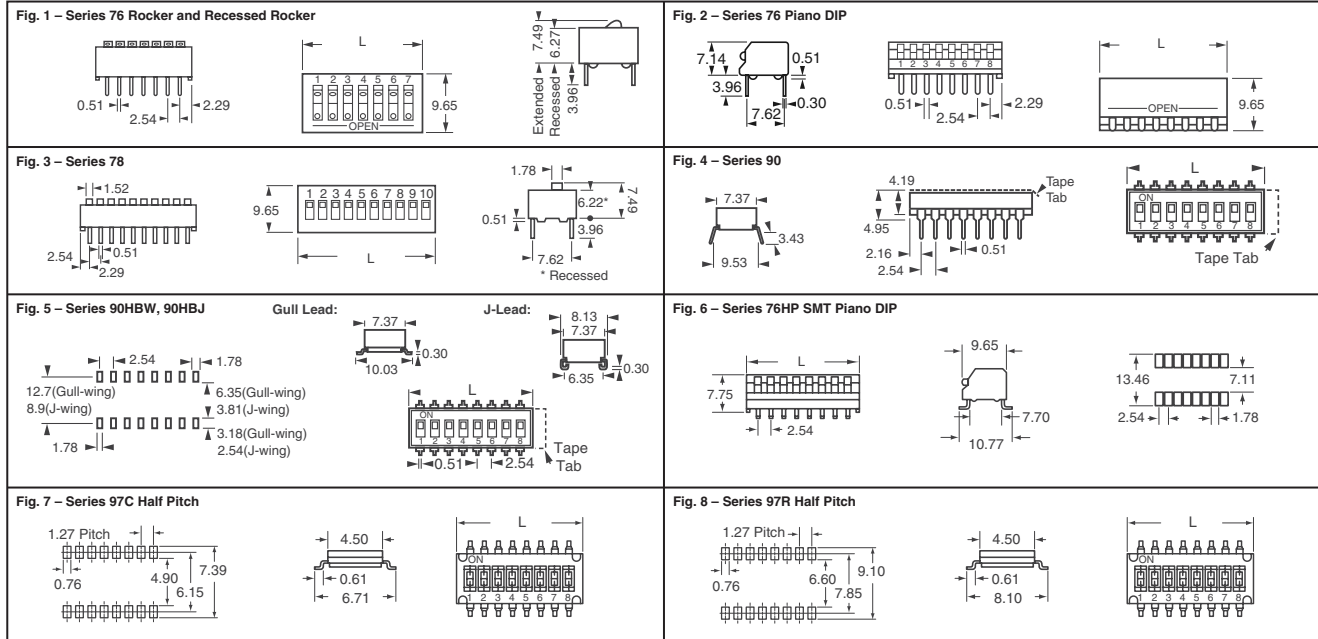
Fig. 1 – Series 76 Rocker and Recessed Rocker

0.51 2.54 2.29

L

1 2 3 4 5 6 7

OPEN

9.65

7.49 6.27 3.96

Extended Recessed

Fig. 2 – Series 76 Piano DIP

7.14 0.51 3.96 7.62 0.30

1 2 3 4 5 6 7 8

0.51 2.54 2.29

L

OPEN

9.65

Fig. 3 – Series 78

1.52

2.54 0.51 2.29

1 2 3 4 5 6 7 8 9 10

9.65

L

1.78 6.22* 7.49 0.51 3.96 7.62

* Recessed

Fig. 4 – Series 90

7.37 3.43 9.53

4.19 4.95 2.16 2.54 0.51

Tape Tab

L

ON

1 2 3 4 5 6 7 8

Tape Tab

Fig. 5 – Series 90HBW, 90HBJ

Gull Lead:

J-Lead:

2.54 1.78

12.7(Gull-wing)
8.9(J-wing)

6.35(Gull-wing)
3.81(J-wing)

3.18(Gull-wing)
2.54(J-wing)

1.78

7.37 0.30 10.03

8.13 7.37 0.30 6.35

L

ON

1 2 3 4 5 6 7 8

0.51 2.54

Tape Tab

Fig. 6 – Series 76HP SMT Piano DIP

L

7.75 2.54

9.65 7.70 10.77

13.46 7.11 2.54 1.78

Fig. 7 – Series 97C Half Pitch

1.27 Pitch

0.76 4.90 7.39 6.15

4.50 0.61 6.71

L

ON

1 2 3 4 5 6 7 8

Fig. 8 – Series 97R Half Pitch

1.27 Pitch

0.76 6.60 9.10 7.85

4.50 0.61 8.10

L

ON

1 2 3 4 5 6 7 8